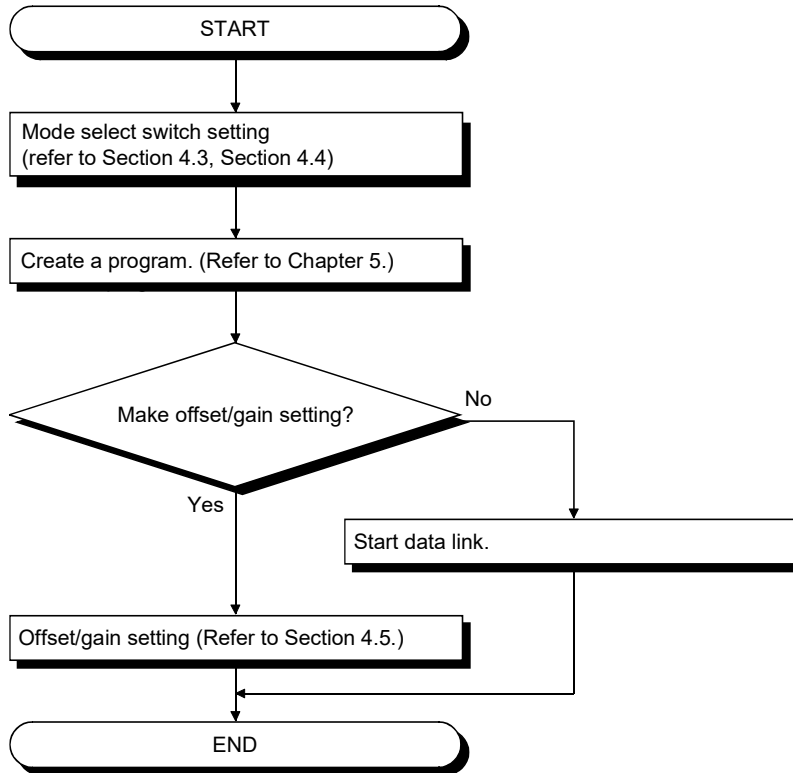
START

Mode select switch setting (refer to Section 4.3, Section 4.4)

Create a program. (Refer to Chapter 5.)

Make offset/gain setting?

No

Yes

Start data link.

Offset/gain setting (Refer to Section 4.5.)

END